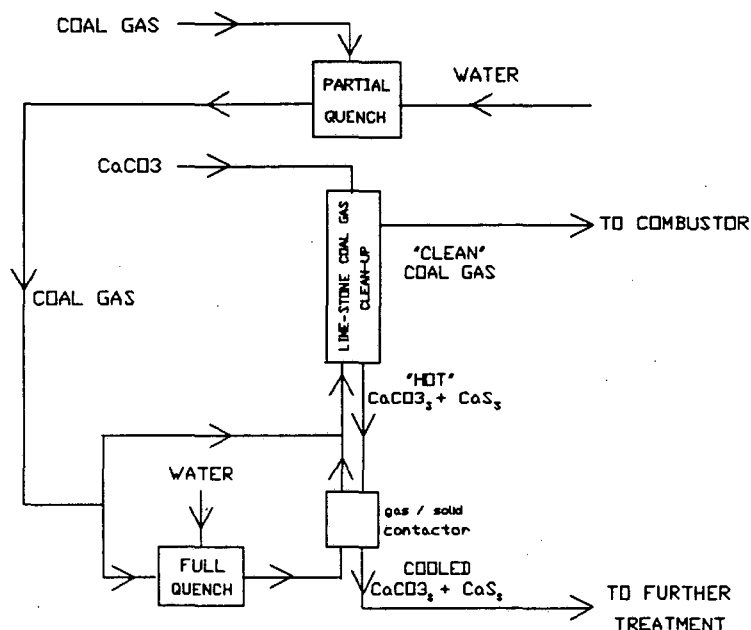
COAL GAS

PARTIAL QUENCH

WATER

CaCO3

LIME-STONE COAL GAS CLEAN-UP

TO COMBUSTOR

'CLEAN' COAL GAS

COAL GAS

'HOT' $CaCO3_s + CaS_s$

WATER

gas / solid contactor

FULL QUENCH

COOLED $CaCO3_s + CaS_s$

TO FURTHER TREATMENT